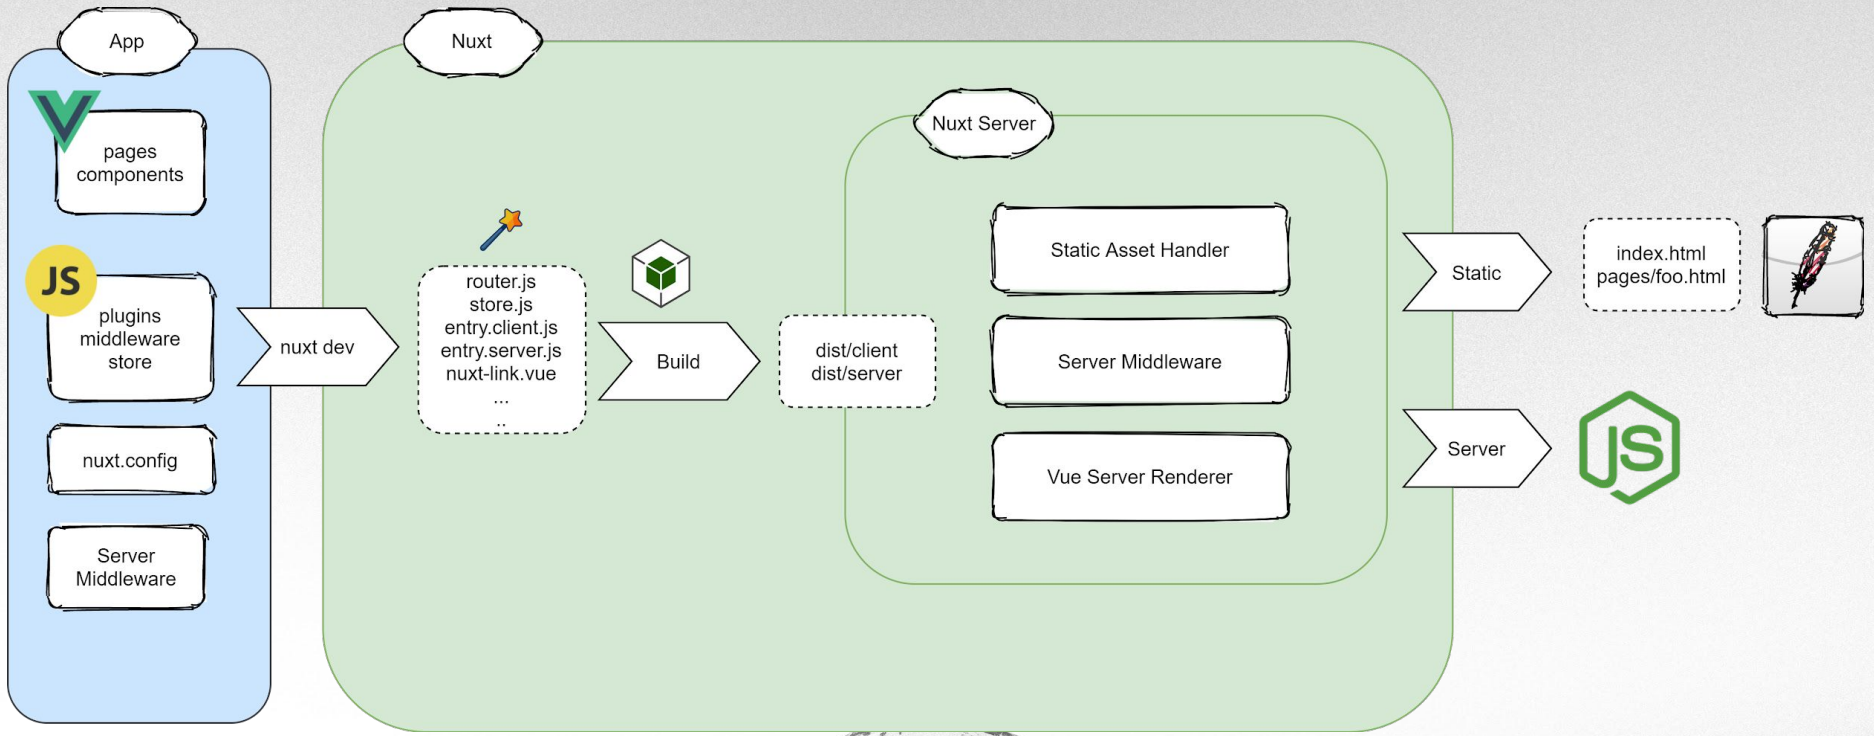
App

pages
components

JS

plugins
middleware
store

nuxt.config

Server
Middleware

nuxt dev

Nuxt

router.js
store.js
entry.client.js
entry.server.js
nuxt-link.vue
...
..

Build

dist/client
dist/server

Nuxt Server

Static Asset Handler

Server Middleware

Vue Server Renderer

Static

index.html
pages/foo.html

Server

JS